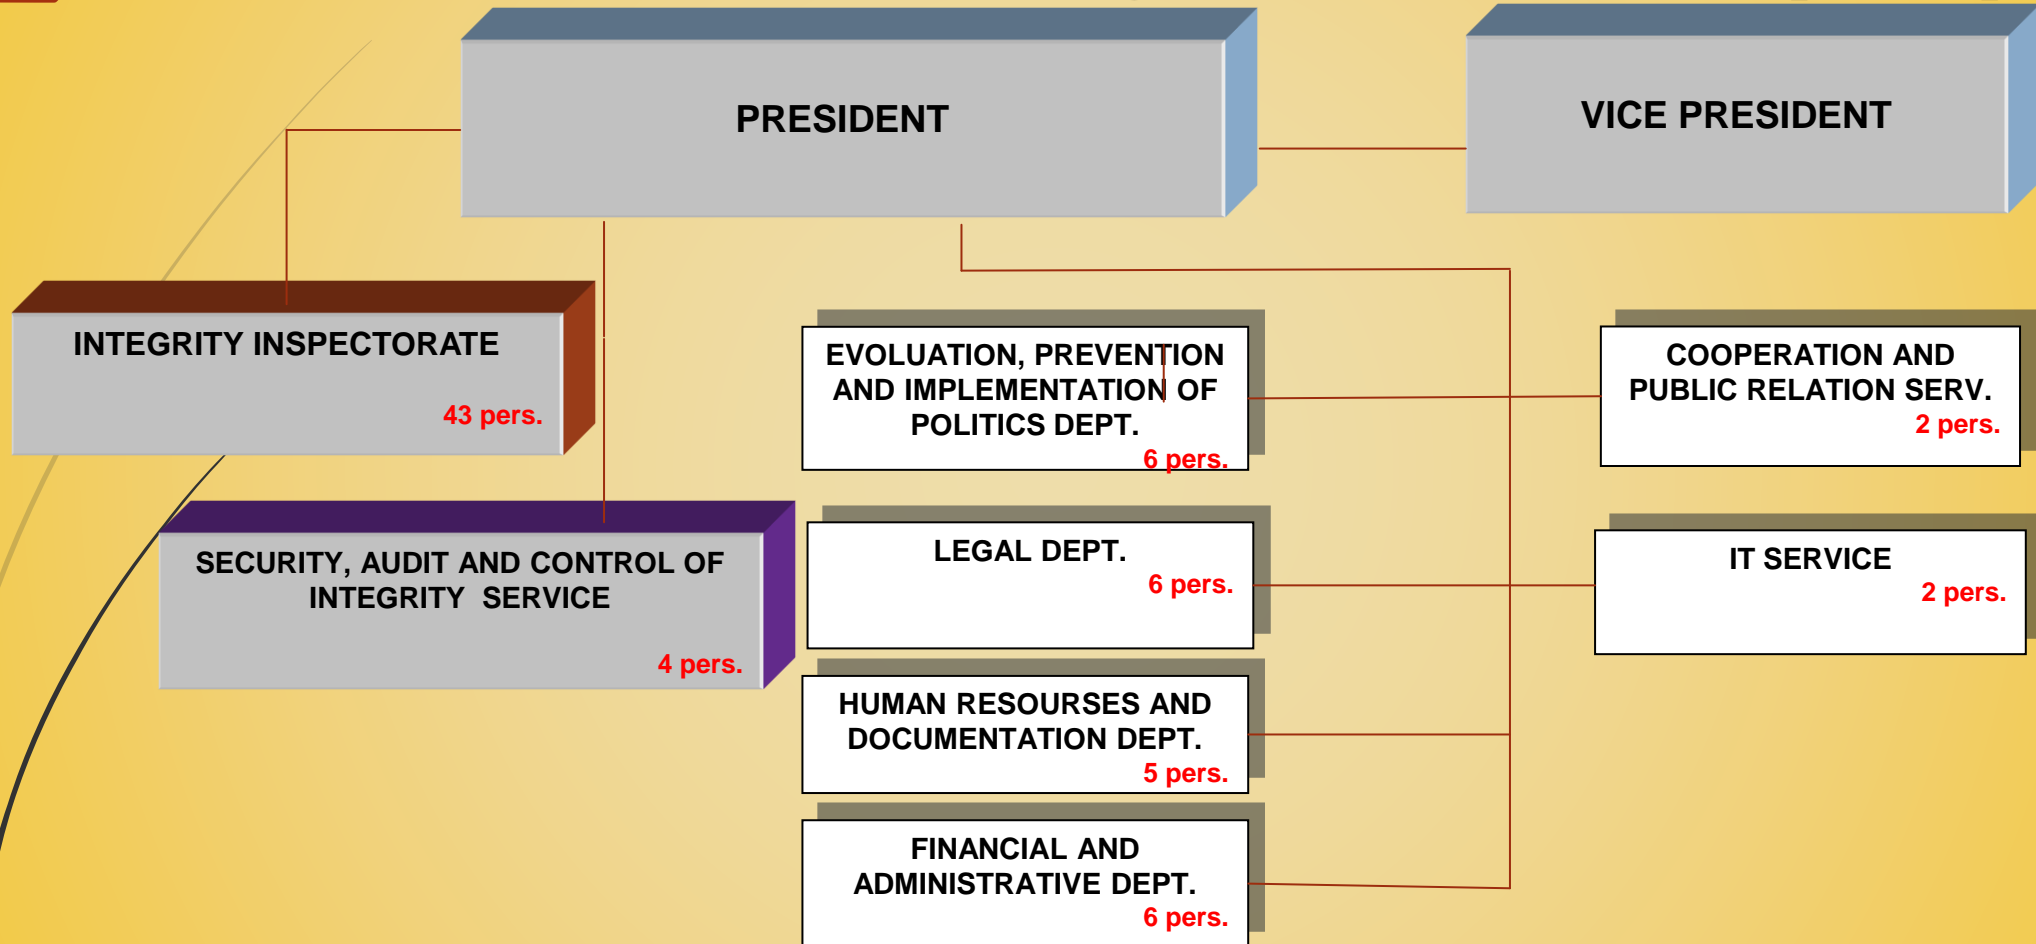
PRESIDENT

VICE PRESIDENT

INTEGRITY INSPECTORATE
43 pers.

SECURITY, AUDIT AND CONTROL OF INTEGRITY SERVICE
4 pers.

EVOLUATION, PREVENTION AND IMPLEMENTATION OF POLITICS DEPT.
6 pers.

LEGAL DEPT.
6 pers.

HUMAN RESOURSES AND DOCUMENTATION DEPT.
5 pers.

FINANCIAL AND ADMINISTRATIVE DEPT.
6 pers.

COOPERATION AND PUBLIC RELATION SERV.
2 pers.

IT SERVICE
2 pers.